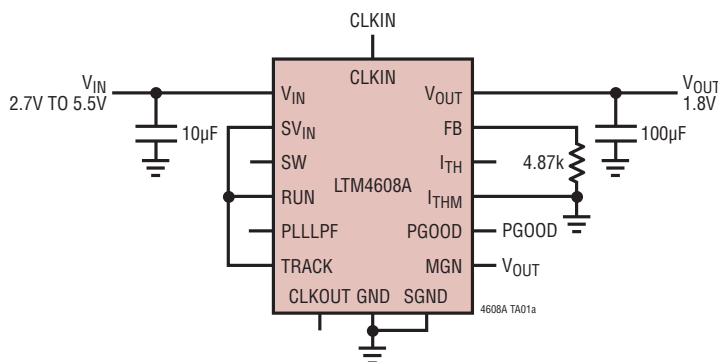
CLKIN

$V_{IN}$
2.7V TO 5.5V

10µF

CLKIN
$V_{IN}$
$SV_{IN}$
SW
RUN
PLLLPF
TRACK
LTM4608A
$V_{OUT}$
FB
$I_{TH}$
$I_{THM}$
PGOOD
MGN
CLKOUT GND SGND

$V_{OUT}$
1.8V

100µF

4.87k

PGOOD

$V_{OUT}$

4608A TA01a